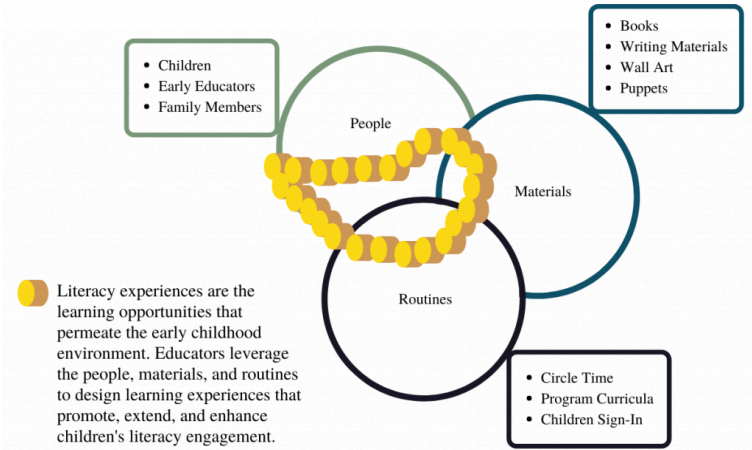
- Children
- Early Educators
- Family Members

- Books
- Writing Materials
- Wall Art
- Puppets

People

Materials

Routines

Literacy experiences are the learning opportunities that permeate the early childhood environment. Educators leverage the people, materials, and routines to design learning experiences that promote, extend, and enhance children's literacy engagement.

- Circle Time
- Program Curricula
- Children Sign-In